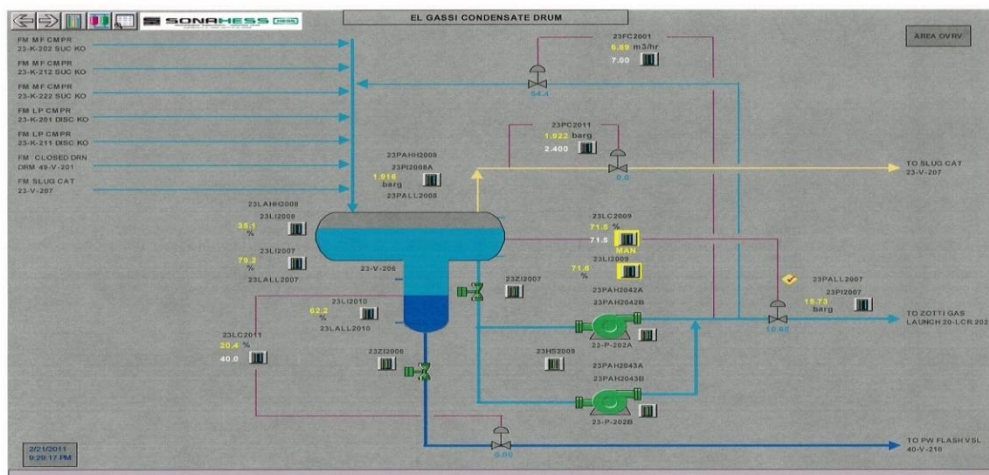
SONAHESS

EL GASSI CONDENSATE DRUM

AREA OVRV

FM MF CMPR
23-K-202 SUC KO

FM MF CMPR
23-K-212 SUC KO

FM MF CMPR
23-K-222 SUC KO

FM LP CMPR
23-K-201 DISC KO

FM LP CMPR
23-K-211 DISC KO

FM CLOSED DRN
DRM 49-V-201

FM SLUG CAT
23-V-207

23FC2001
6.89 m3/hr
7.00

64.4

23PC2011
1.922 barg
2.400

0.0

TO SLUG CAT
23-V-207

23PAHH2008
23PI2008A
1.916 barg
23PALL2008

23LAHH2008
23LI2008
35.1 %

23LI2007
79.2 %
23LALL2007

23-V-206

23LC2009
71.5 %
71.5
MAN

23LI2009
71.6 %

23ZI2007

23PAH2042A
23PAH2042B

23PALL2007
23PI2007
15.73 barg

10.60

TO ZOTTI GAS
LAUNCH 20-LCR 202

23LI2010
62.2
23LALL2010

23LC2011
20.4 %
40.0

23ZI2005

22-P-202A

23HS2005

23PAH2043A
23PAH2043B

23-P-202B

0.00

TO PW FLASH VSL
40-V-210

2/21/2011
9:29:17 PM